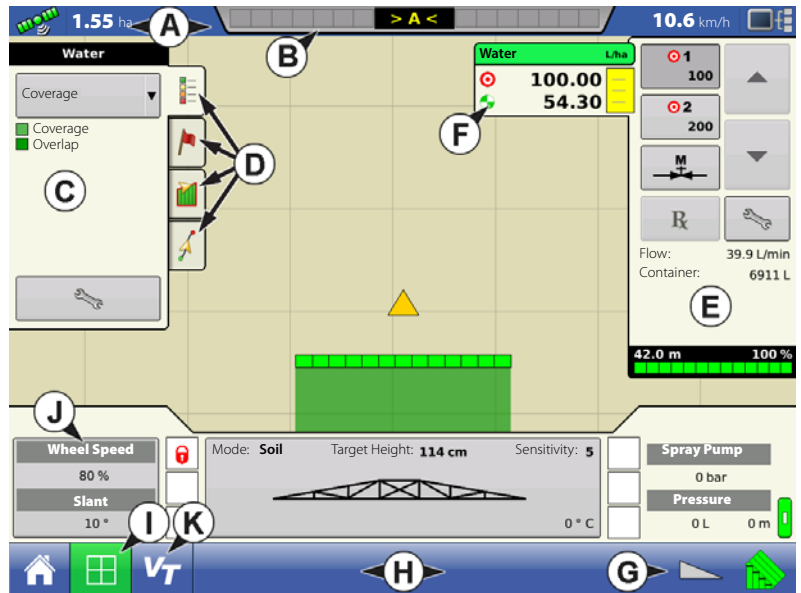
1.55 ha
A
> A <
B
10.6 km/h

Water
Coverage
Coverage
Overlap
C
D

Water L/ha
100.00
54.30
F

1
100
2
200
M
Flow: 39.9 L/min
Container: 6911 L
E
42.0 m 100 %

J
Wheel Speed
80 %
Slant
10 °

Mode: Soil
Target Height: 114 cm
Sensitivity: 5
0 ° C

Spray Pump
0 bar
Pressure
0 L
0 m

I
K
VT
H
G